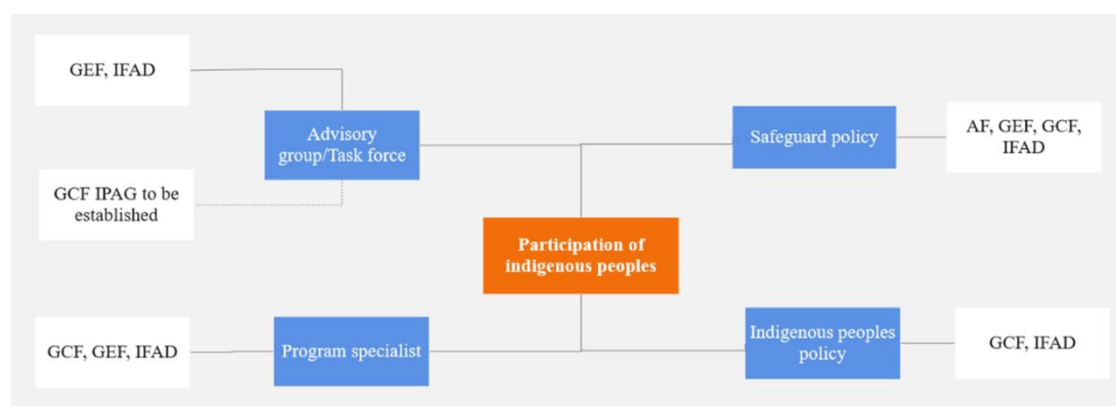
GEF, IFAD

Advisory group/Task force

GCF IPAG to be established

Safeguard policy

AF, GEF, GCF, IFAD

Participation of indigenous peoples

GCF, GEF, IFAD

Program specialist

Indigenous peoples policy

GCF, IFAD